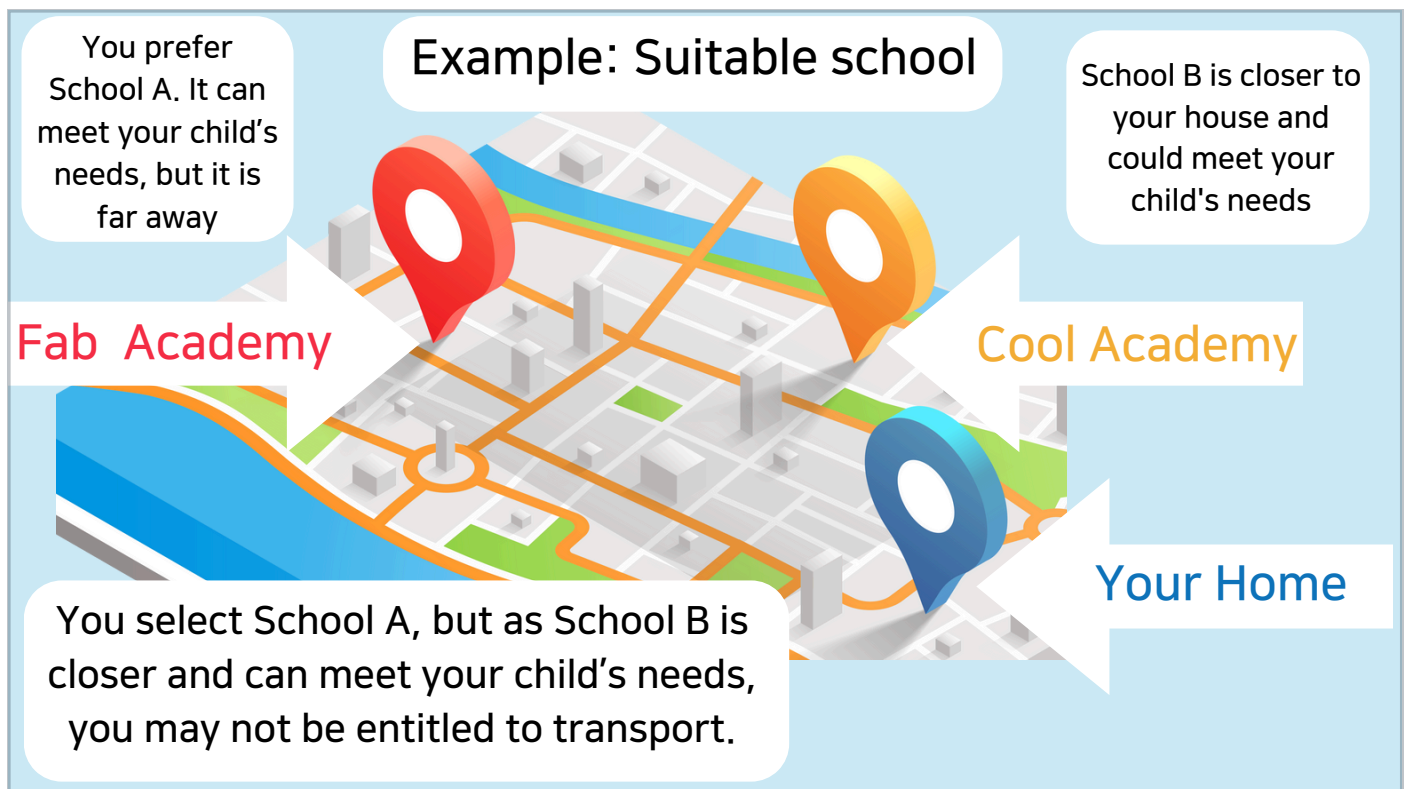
You prefer School A. It can meet your child's needs, but it is far away

Example: Suitable school

School B is closer to your house and could meet your child's needs

Fab Academy

Cool Academy

Your Home

You select School A, but as School B is closer and can meet your child's needs, you may not be entitled to transport.